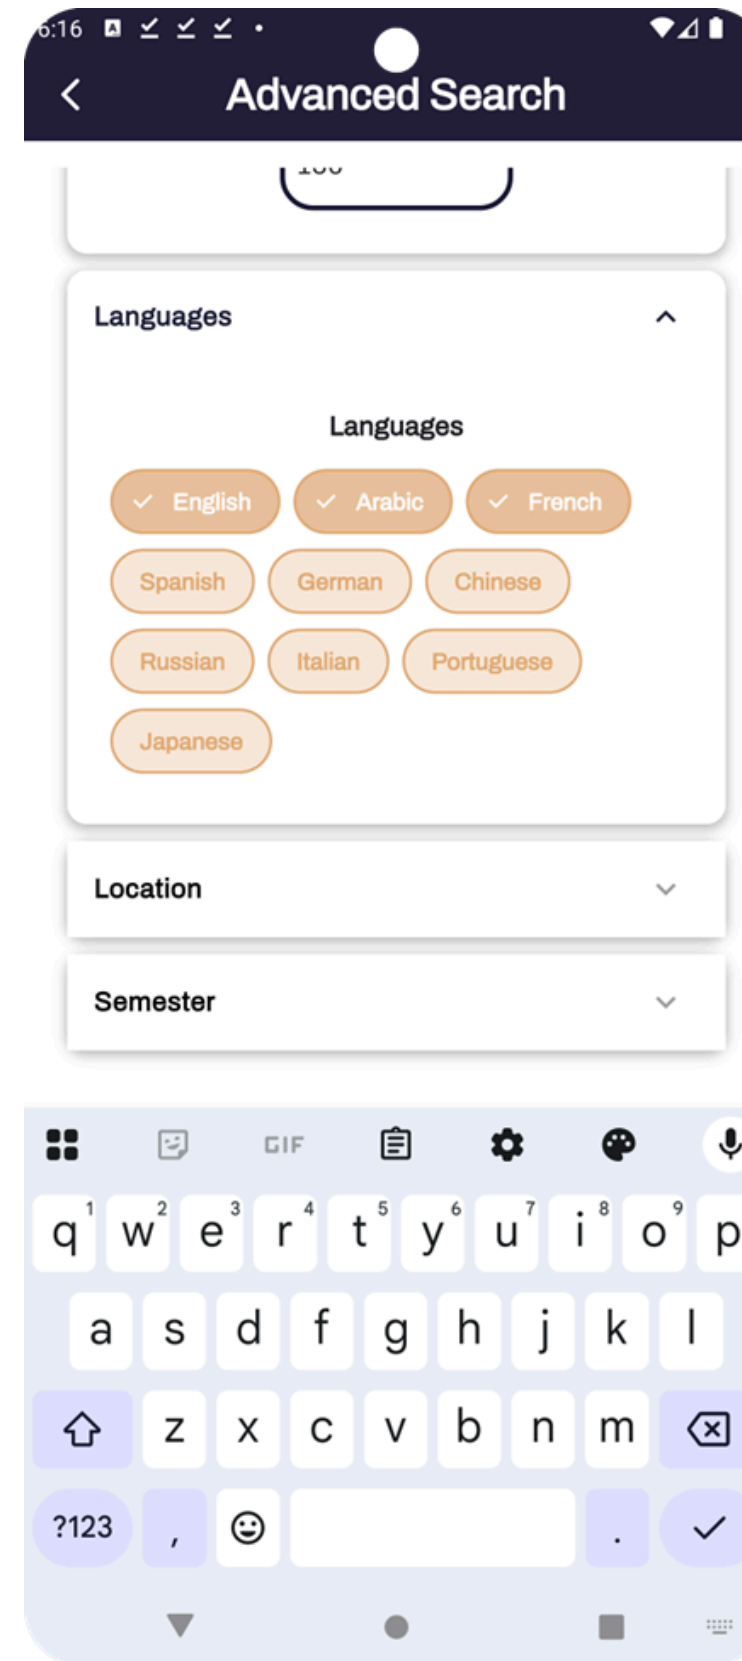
6:16

Advanced Search

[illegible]

Languages

Languages

English Arabic French

Spanish German Chinese

Russian Italian Portuguese

Japanese

Location

Semester

GIF

q 1 w 2 e 3 r 4 t 5 y 6 u 7 i 8 o 9 p

a s d f g h j k l

z x c v b n m

?123 , .